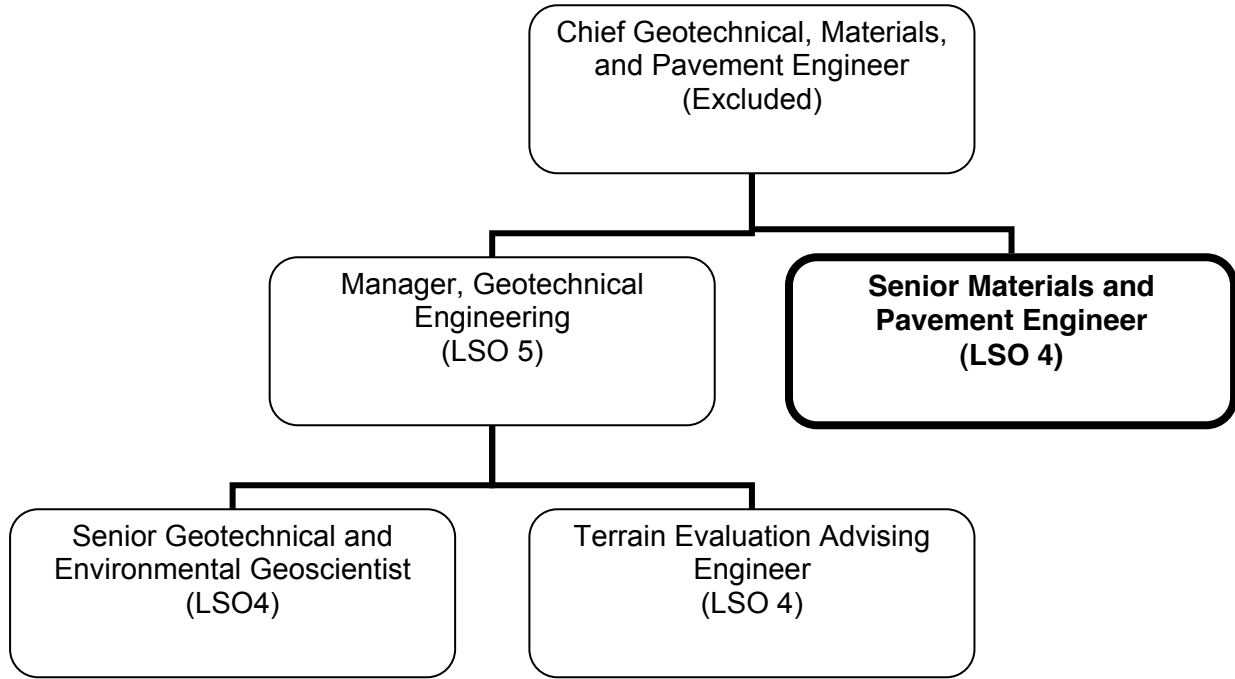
Chief Geotechnical, Materials, and Pavement Engineer
(Excluded)

Manager, Geotechnical Engineering
(LSO 5)

Senior Materials and Pavement Engineer
(LSO 4)

Senior Geotechnical and Environmental Geoscientist
(LSO4)

Terrain Evaluation Advising Engineer
(LSO 4)